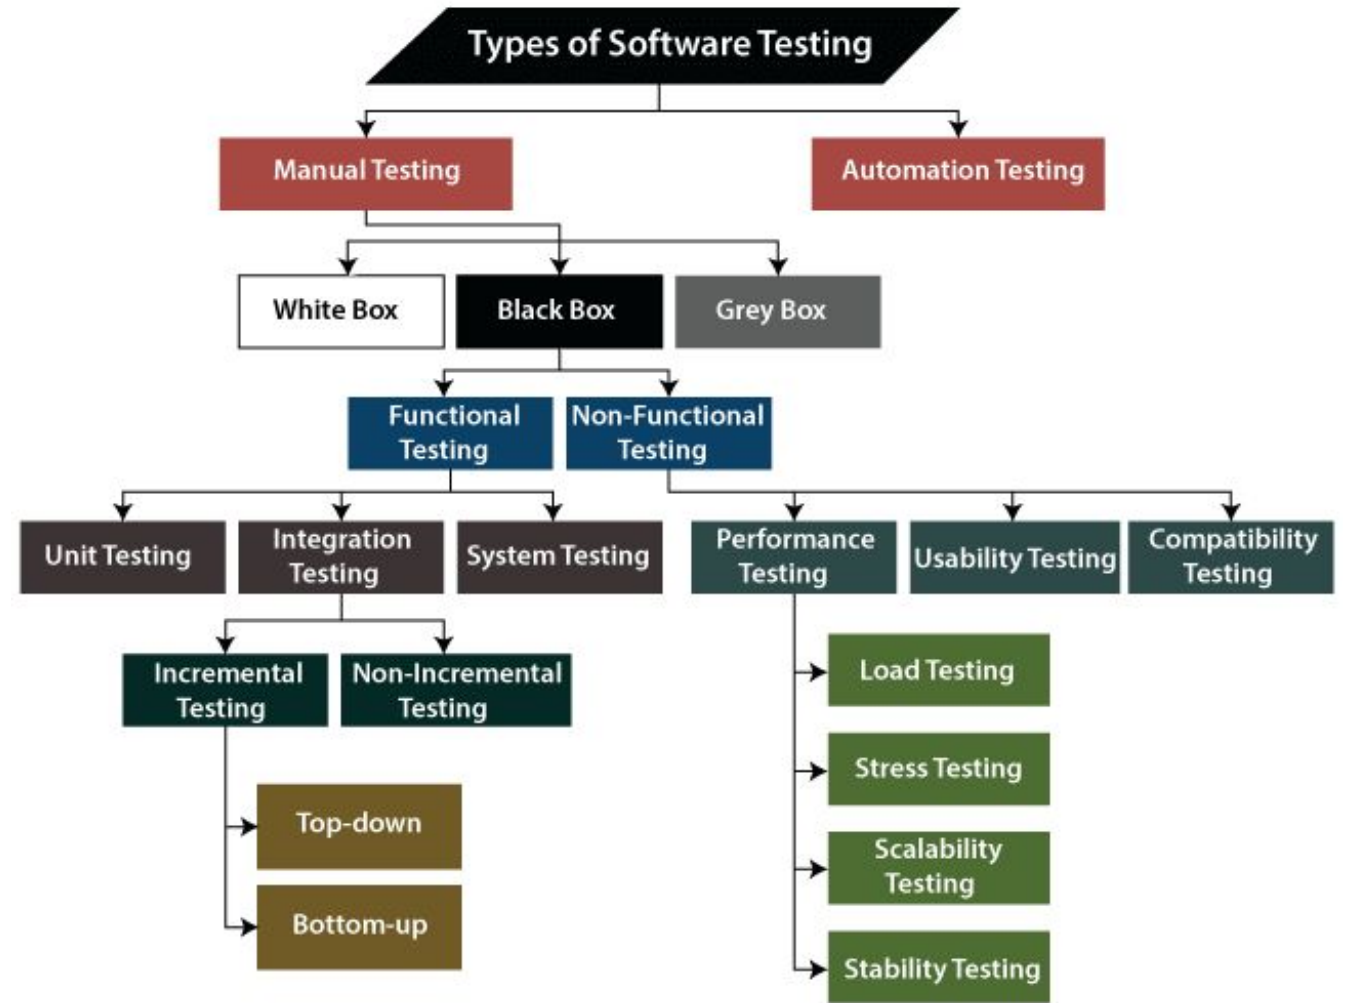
Types of Software Testing

Manual Testing

Automation Testing

White Box

Black Box

Grey Box

Functional Testing

Non-Functional Testing

Unit Testing

Integration Testing

System Testing

Performance Testing

Usability Testing

Compatibility Testing

Incremental Testing

Non-Incremental Testing

Load Testing

Stress Testing

Scalability Testing

Stability Testing

Top-down

Bottom-up